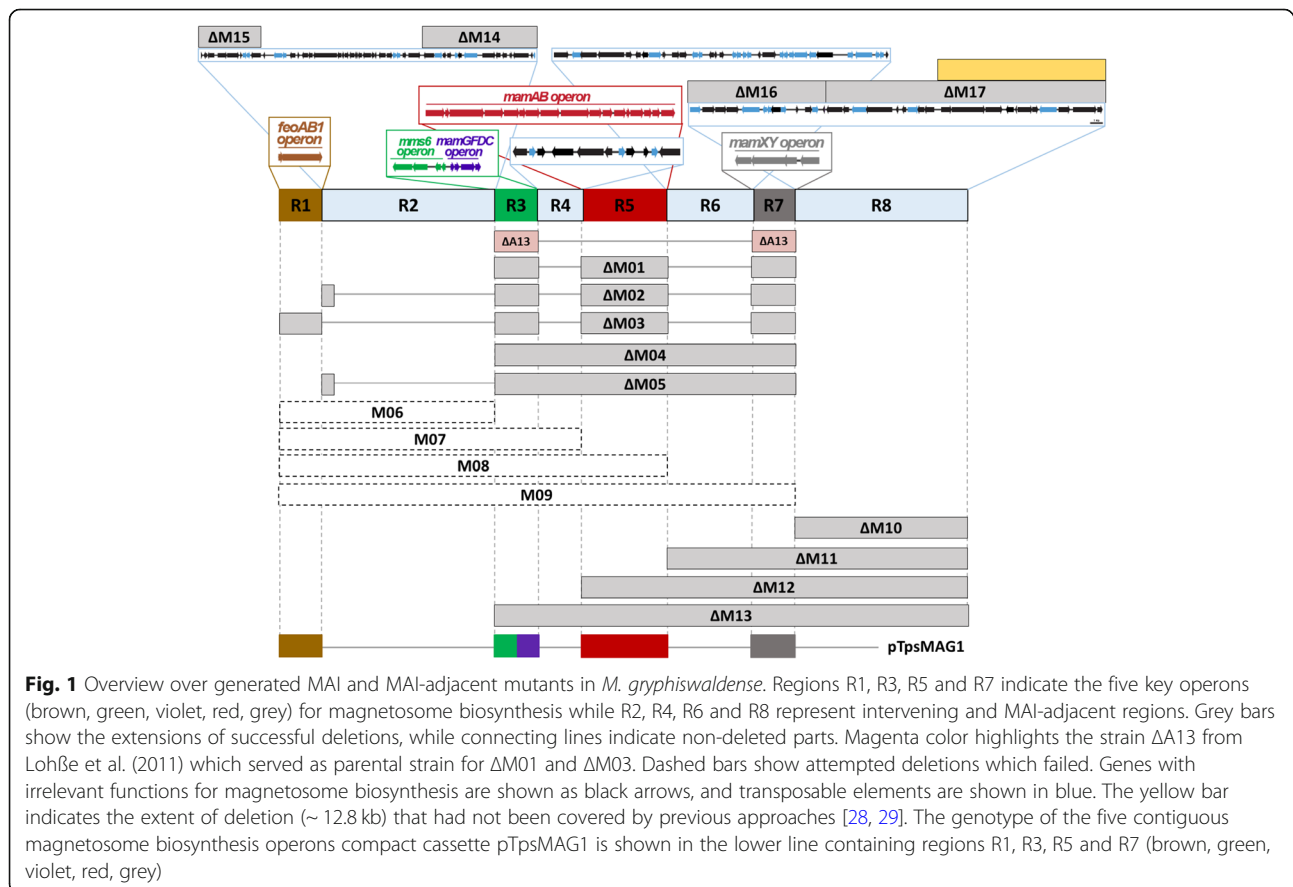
ΔM15
ΔM14
ΔM16
ΔM17
mamAB operon
feoAB1 operon
mms6 operon
mamGFDC operon
mamXY operon
R1 R2 R3 R4 R5 R6 R7 R8
ΔA13
ΔA13
ΔM01
ΔM02
ΔM03
ΔM04
ΔM05
M06
M07
M08
M09
ΔM10
ΔM11
ΔM12
ΔM13
pTpsMAG1

**Fig. 1** Overview over generated MAI and MAI-adjacent mutants in *M. gryphiswaldense*. Regions R1, R3, R5 and R7 indicate the five key operons (brown, green, violet, red, grey) for magnetosome biosynthesis while R2, R4, R6 and R8 represent intervening and MAI-adjacent regions. Grey bars show the extensions of successful deletions, while connecting lines indicate non-deleted parts. Magenta color highlights the strain ΔA13 from Lohße et al. (2011) which served as parental strain for ΔM01 and ΔM03. Dashed bars show attempted deletions which failed. Genes with irrelevant functions for magnetosome biosynthesis are shown as black arrows, and transposable elements are shown in blue. The yellow bar indicates the extent of deletion (~ 12.8 kb) that had not been covered by previous approaches [28, 29]. The genotype of the five contiguous magnetosome biosynthesis operons compact cassette pTpsMAG1 is shown in the lower line containing regions R1, R3, R5 and R7 (brown, green, violet, red, grey)